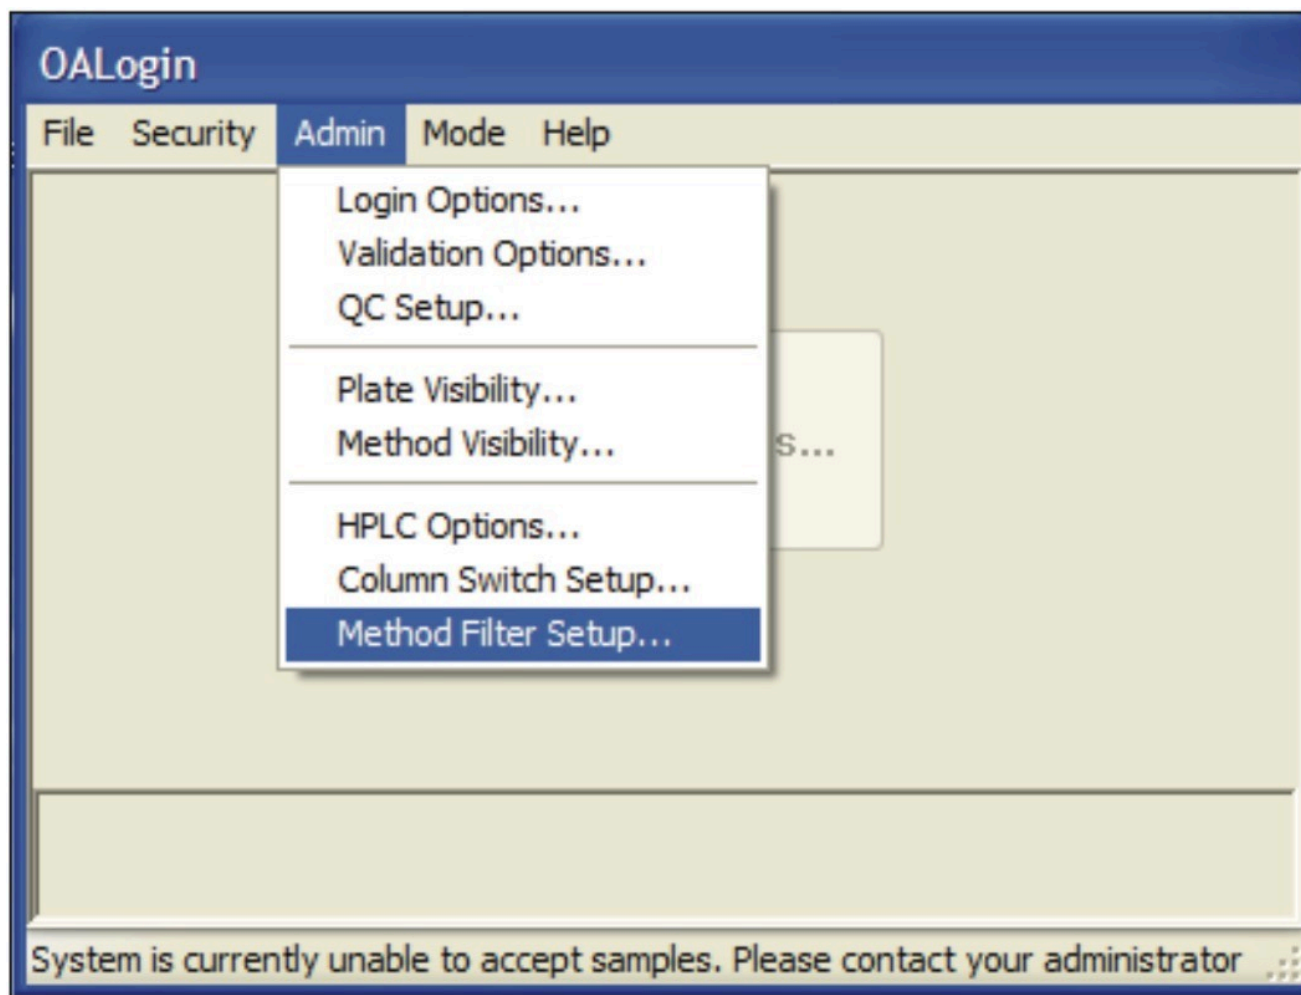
OALogin

File Security Admin Mode Help

Login Options...
Validation Options...
QC Setup...

Plate Visibility...
Method Visibility...

HPLC Options...
Column Switch Setup...
Method Filter Setup...

s...

System is currently unable to accept samples. Please contact your administrator